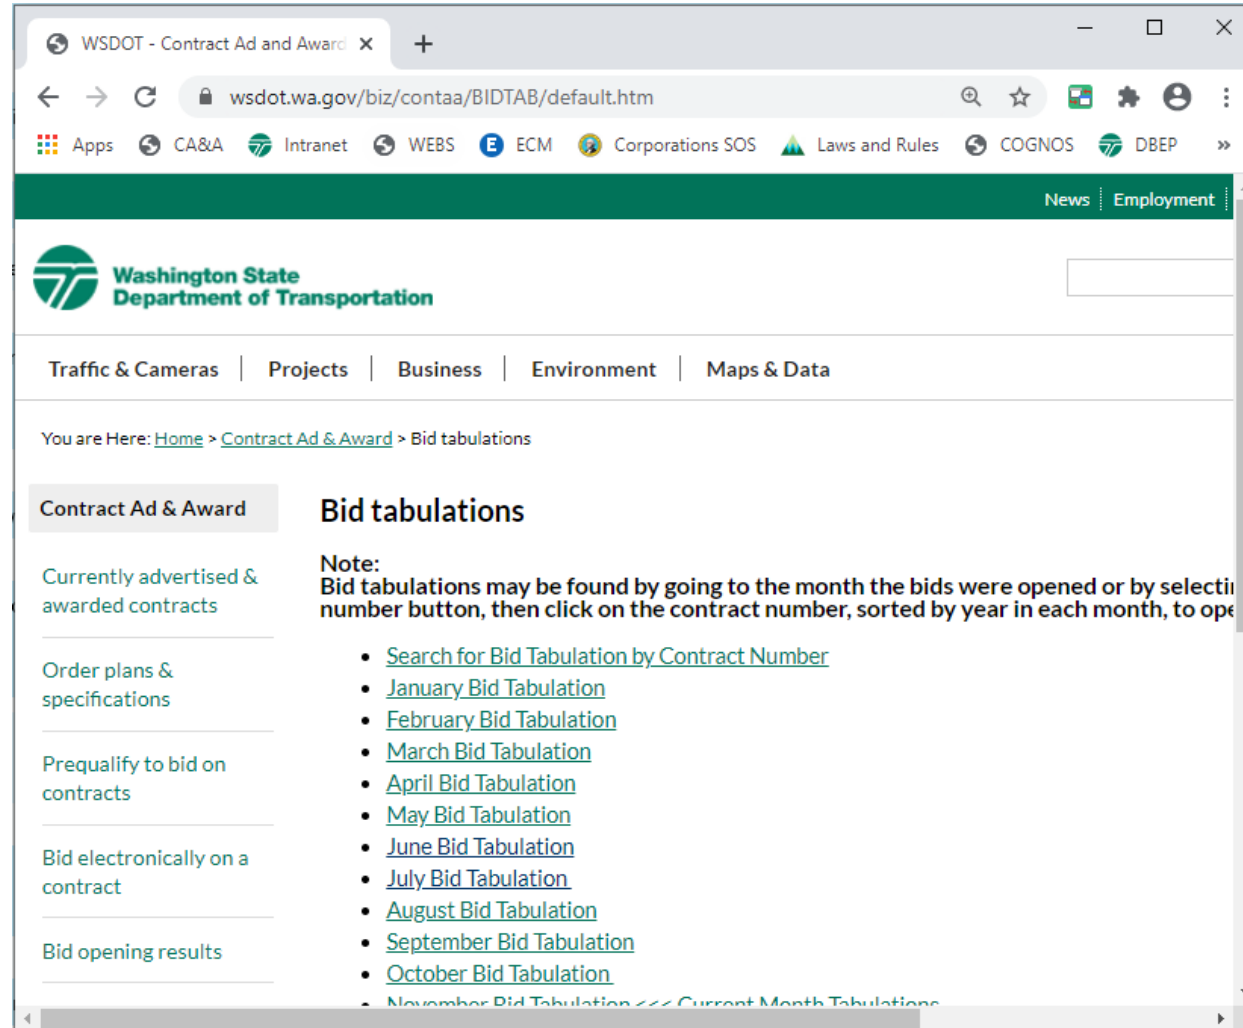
WSDOT - Contract Ad and Awarc ×

wsdot.wa.gov/biz/contaa/BIDTAB/default.htm

Apps CA&A Intranet WEBS ECM Corporations SOS Laws and Rules COGNOS DBEP »

News | Employment

Washington State Department of Transportation

Traffic & Cameras | Projects | Business | Environment | Maps & Data

You are Here: Home > Contract Ad & Award > Bid tabulations

Contract Ad & Award

Currently advertised & awarded contracts

Order plans & specifications

Prequalify to bid on contracts

Bid electronically on a contract

Bid opening results

Bid tabulations

Note:
Bid tabulations may be found by going to the month the bids were opened or by selecti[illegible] number button, then click on the contract number, sorted by year in each month, to ope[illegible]

- Search for Bid Tabulation by Contract Number
- January Bid Tabulation
- February Bid Tabulation
- March Bid Tabulation
- April Bid Tabulation
- May Bid Tabulation
- June Bid Tabulation
- July Bid Tabulation
- August Bid Tabulation
- September Bid Tabulation
- October Bid Tabulation
- November Bid Tabulation <<< Current Month Tabulations